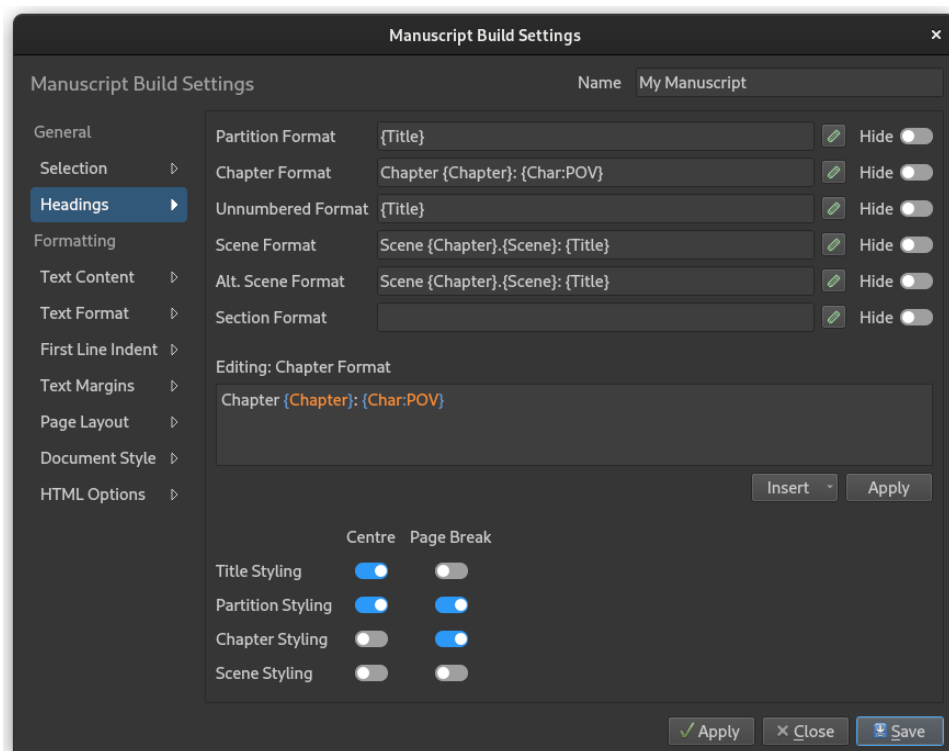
Manuscript Build Settings ×

Manuscript Build Settings

Name My Manuscript

General
Selection
Headings
Formatting
Text Content
Text Format
First Line Indent
Text Margins
Page Layout
Document Style
HTML Options

Partition Format {Title} Hide
Chapter Format Chapter {Chapter}: {Char:POV} Hide
Unnumbered Format {Title} Hide
Scene Format Scene {Chapter}.{Scene}: {Title} Hide
Alt. Scene Format Scene {Chapter}.{Scene}: {Title} Hide
Section Format Hide

Editing: Chapter Format

Chapter {Chapter}: {Char:POV}

Insert Apply

Centre Page Break
Title Styling
Partition Styling
Chapter Styling
Scene Styling

✓ Apply × Close Save